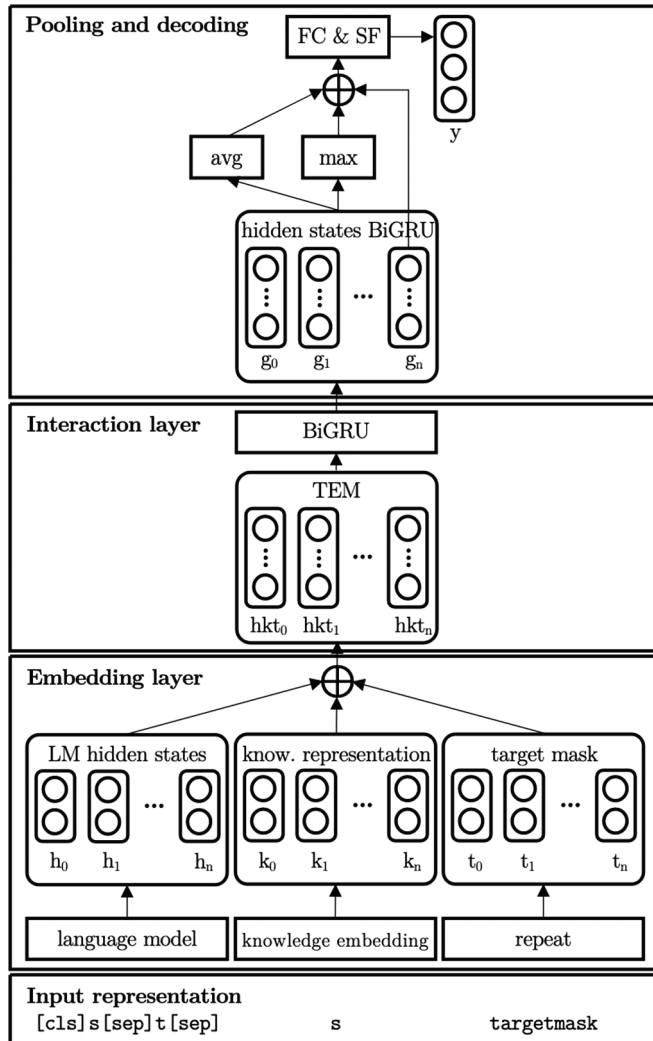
Pooling and decoding

FC & SF

y

avg

max

hidden states BiGRU

$g_0$ $g_1$ $g_n$

Interaction layer

BiGRU

TEM

$hkt_0$ $hkt_1$ $hkt_n$

Embedding layer

LM hidden states

$h_0$ $h_1$ $h_n$

know. representation

$k_0$ $k_1$ $k_n$

target mask

$t_0$ $t_1$ $t_n$

language model

knowledge embedding

repeat

Input representation

[cls]s[sep]t[sep] s targetmask